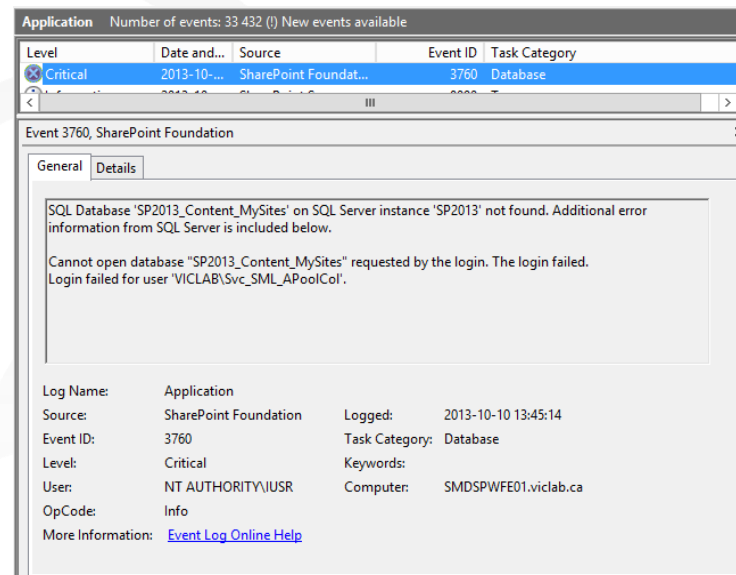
Application Number of events: 33 432 (!) New events available

| Level | Date and... | Source | Event ID | Task Category |
|---|---|---|---|---|
| Critical | 2013-10-... | SharePoint Foundat... | 3760 | Database |
| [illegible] | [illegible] | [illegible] | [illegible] | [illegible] |

Event 3760, SharePoint Foundation

General Details

SQL Database 'SP2013_Content_MySites' on SQL Server instance 'SP2013' not found. Additional error information from SQL Server is included below.

Cannot open database "SP2013_Content_MySites" requested by the login. The login failed.
Login failed for user 'VICLAB\Svc_SML_APoolCol'.

Log Name: Application
Source: SharePoint Foundation
Logged: 2013-10-10 13:45:14
Event ID: 3760
Task Category: Database
Level: Critical
Keywords:
User: NT AUTHORITY\IUSR
Computer: SMDSPWFE01.viclab.ca
OpCode: Info
More Information: Event Log Online Help